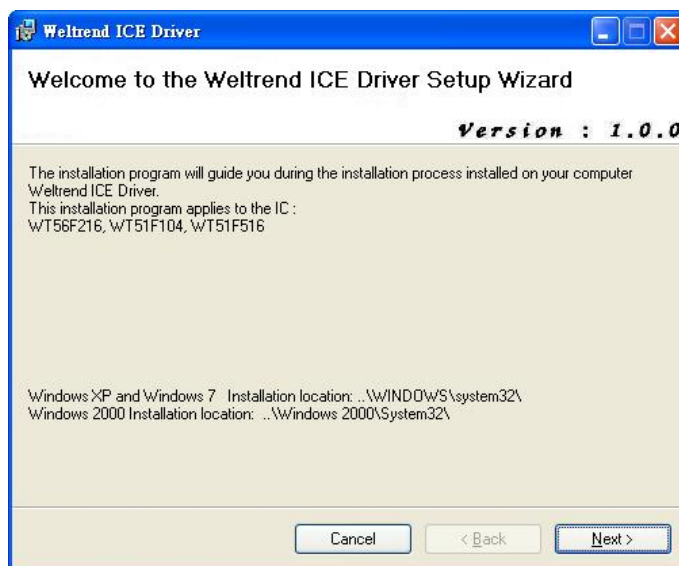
Weltrend ICE Driver

Welcome to the Weltrend ICE Driver Setup Wizard

Version : 1.0.0

The installation program will guide you during the installation process installed on your computer Weltrend ICE Driver.
This installation program applies to the IC :
WT56F216, WT51F104, WT51F516

Windows XP and Windows 7 Installation location: ..\WINDOWS\system32\
Windows 2000 Installation location: ..\Windows 2000\System32\

Cancel
< Back
Next >